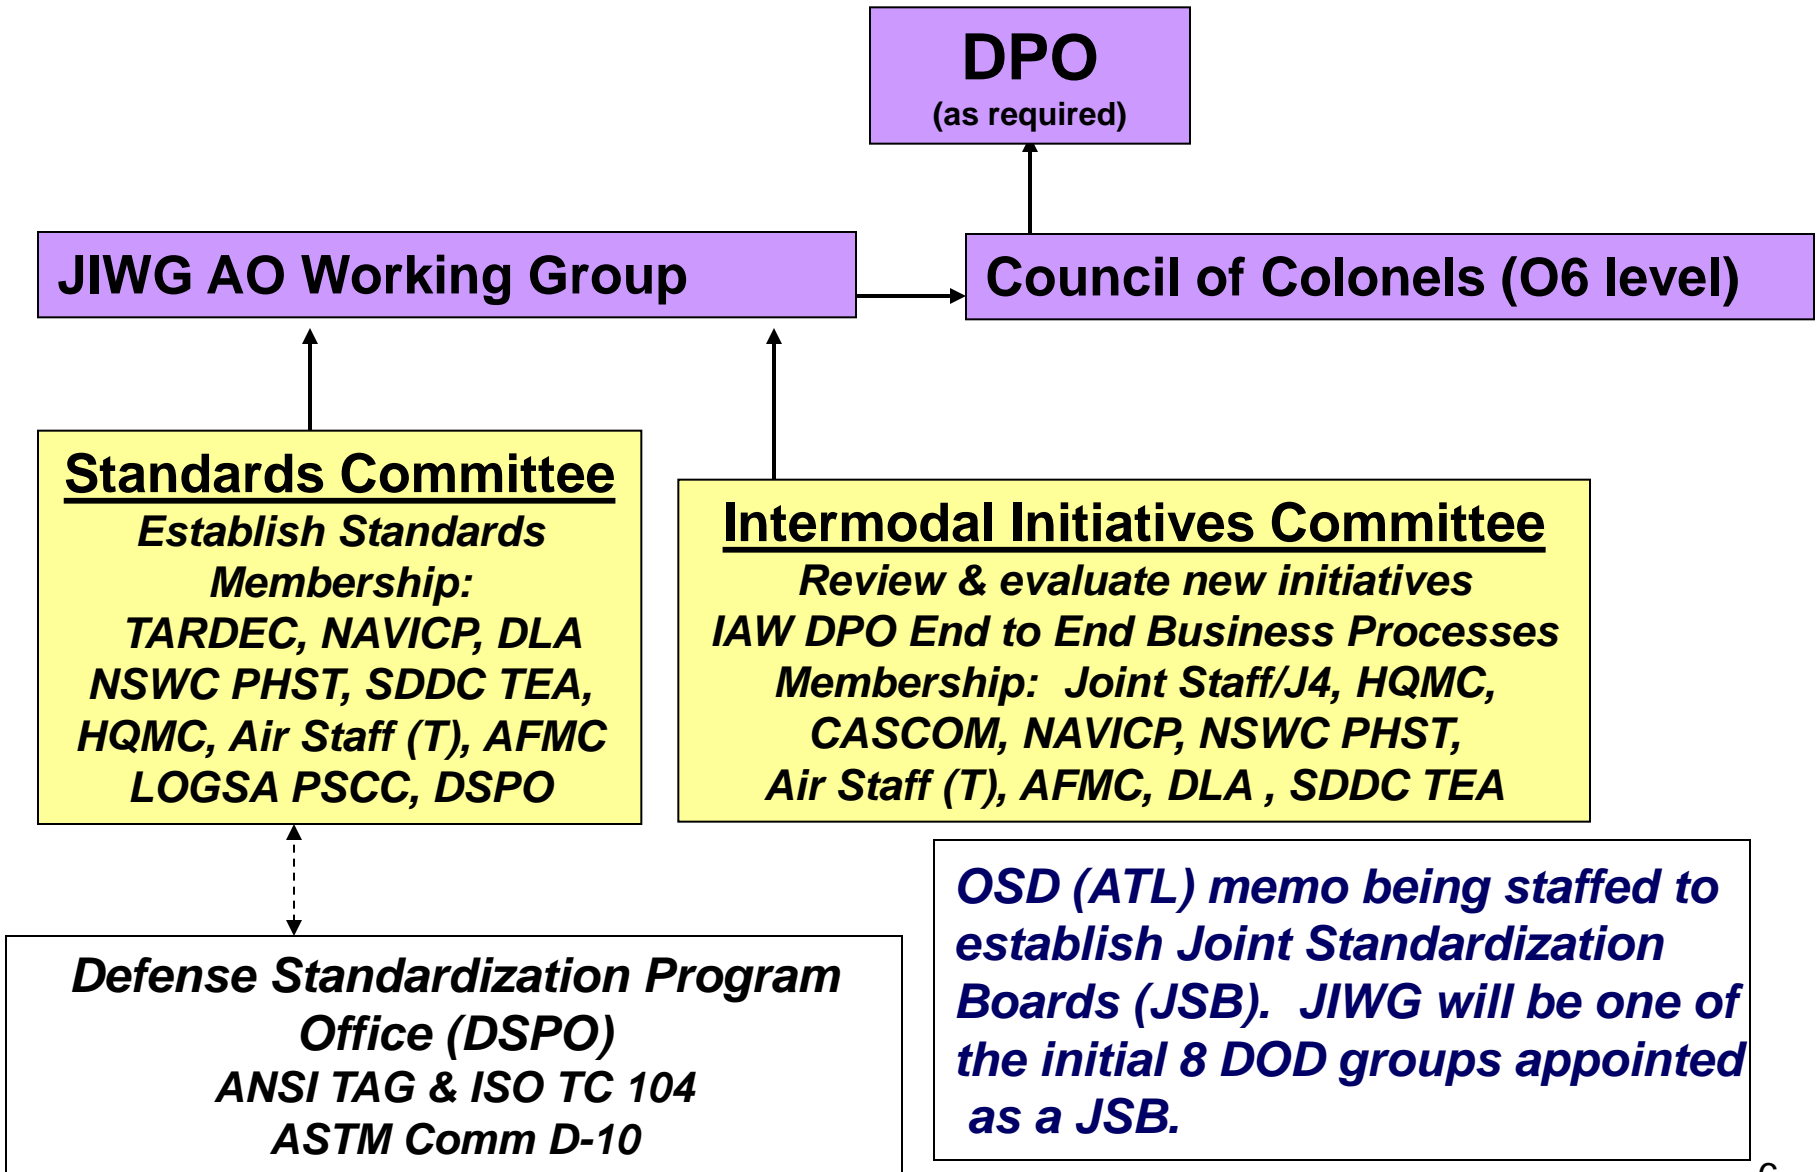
DPO
(as required)

JIWG AO Working Group

Council of Colonels (O6 level)

Standards Committee
Establish Standards
Membership:
TARDEC, NAVICP, DLA
NSWC PHST, SDDC TEA,
HQMC, Air Staff (T), AFMC
LOGSA PSCC, DSPO

Intermodal Initiatives Committee
Review & evaluate new initiatives
IAW DPO End to End Business Processes
Membership: Joint Staff/J4, HQMC,
CASCOM, NAVICP, NSWC PHST,
Air Staff (T), AFMC, DLA , SDDC TEA

Defense Standardization Program
Office (DSPO)
ANSI TAG & ISO TC 104
ASTM Comm D-10

OSD (ATL) memo being staffed to establish Joint Standardization Boards (JSB). JIWG will be one of the initial 8 DOD groups appointed as a JSB.

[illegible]